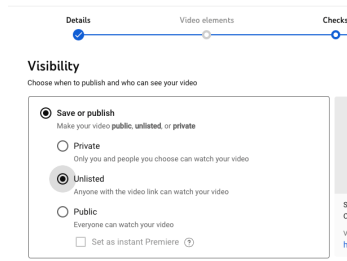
Details
Video elements
Checks

Visibility
Choose when to publish and who can see your video

Save or publish
Make your video **public**, **unlisted**, or **private**

Private
Only you and people you choose can watch your video

Unlisted
Anyone with the video link can watch your video

Public
Everyone can watch your video

Set as instant Premiere ?

S
C
V
h